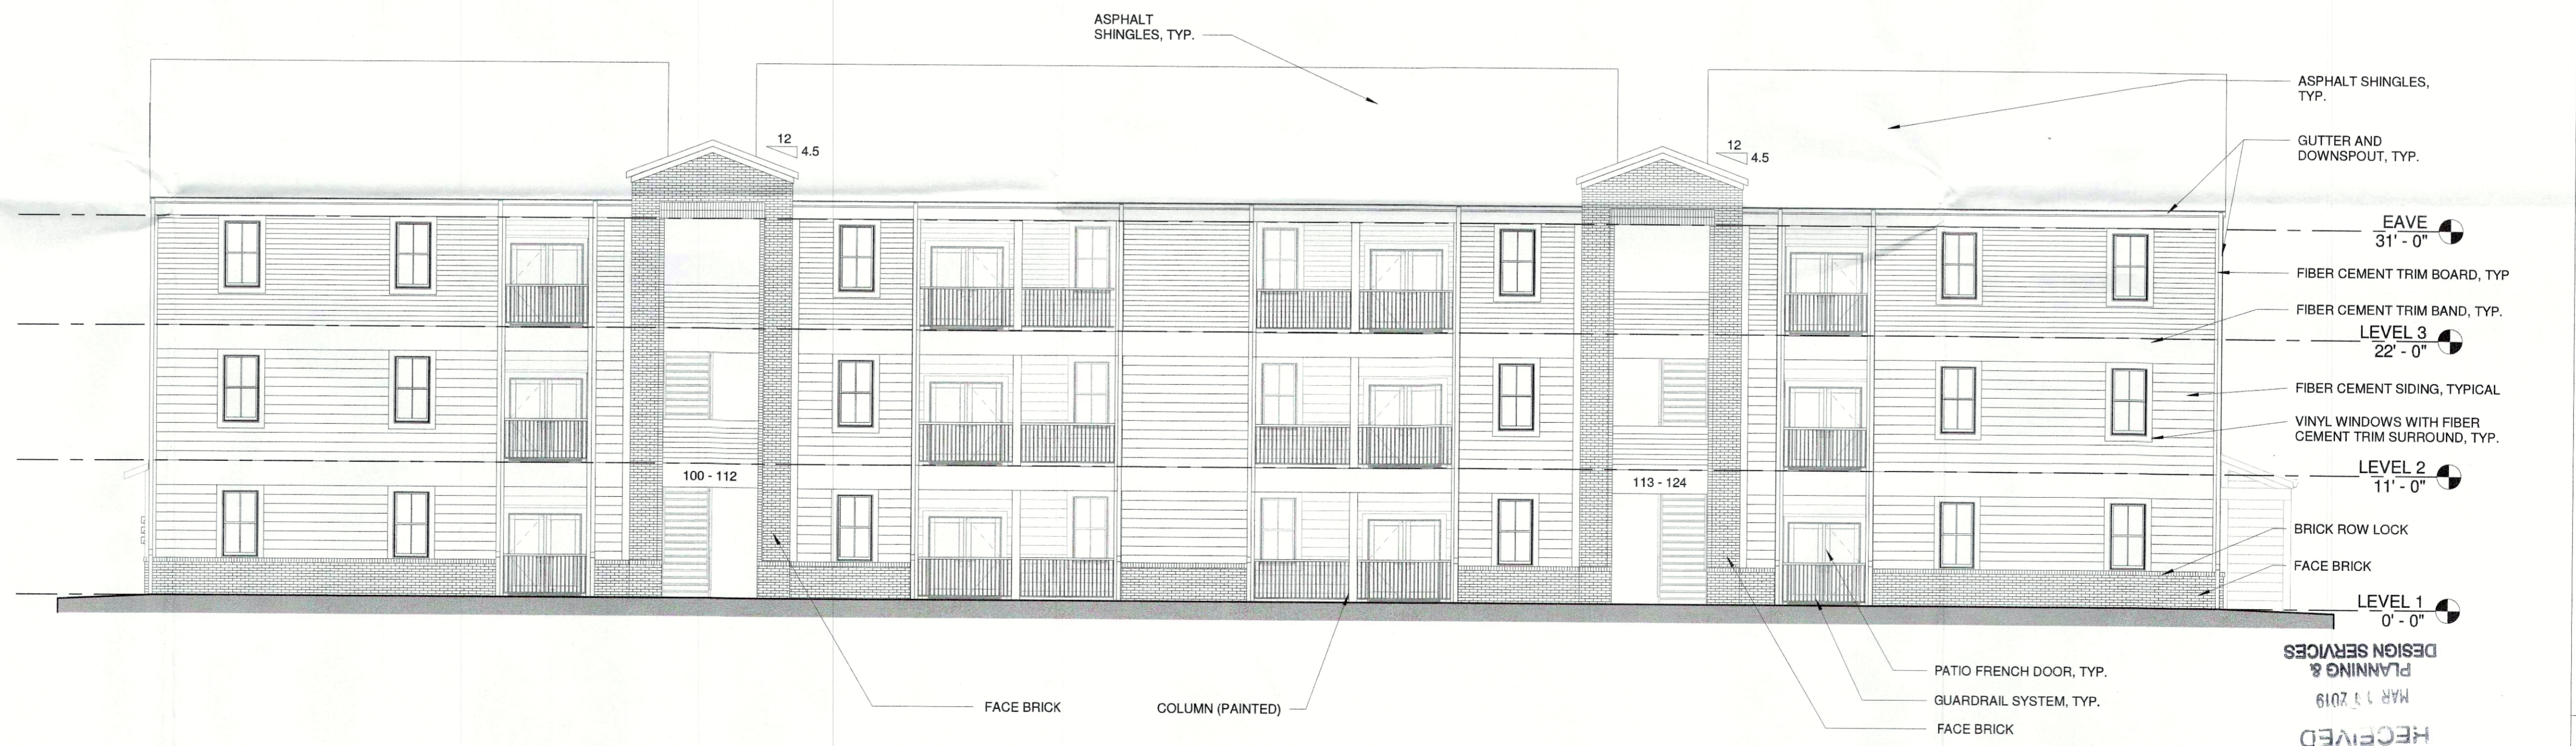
ASPHALT SHINGLES, TYP.

ASPHALT SHINGLES, TYP.

12
4.5

12
4.5

GUTTER AND DOWNSPOUT, TYP.

EAVE
31' - 0"

FIBER CEMENT TRIM BOARD, TYP

FIBER CEMENT TRIM BAND, TYP.

LEVEL 3
22' - 0"

FIBER CEMENT SIDING, TYPICAL

VINYL WINDOWS WITH FIBER CEMENT TRIM SURROUND, TYP.

LEVEL 2
11' - 0"

100 - 112

113 - 124

BRICK ROW LOCK

FACE BRICK

LEVEL 1
0' - 0"

PATIO FRENCH DOOR, TYP.

GUARDRAIL SYSTEM, TYP.

FACE BRICK

FACE BRICK

COLUMN (PAINTED)

DESIGN SERVICES
PLANNING &
MAR 1 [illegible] 2019
RECEIVED